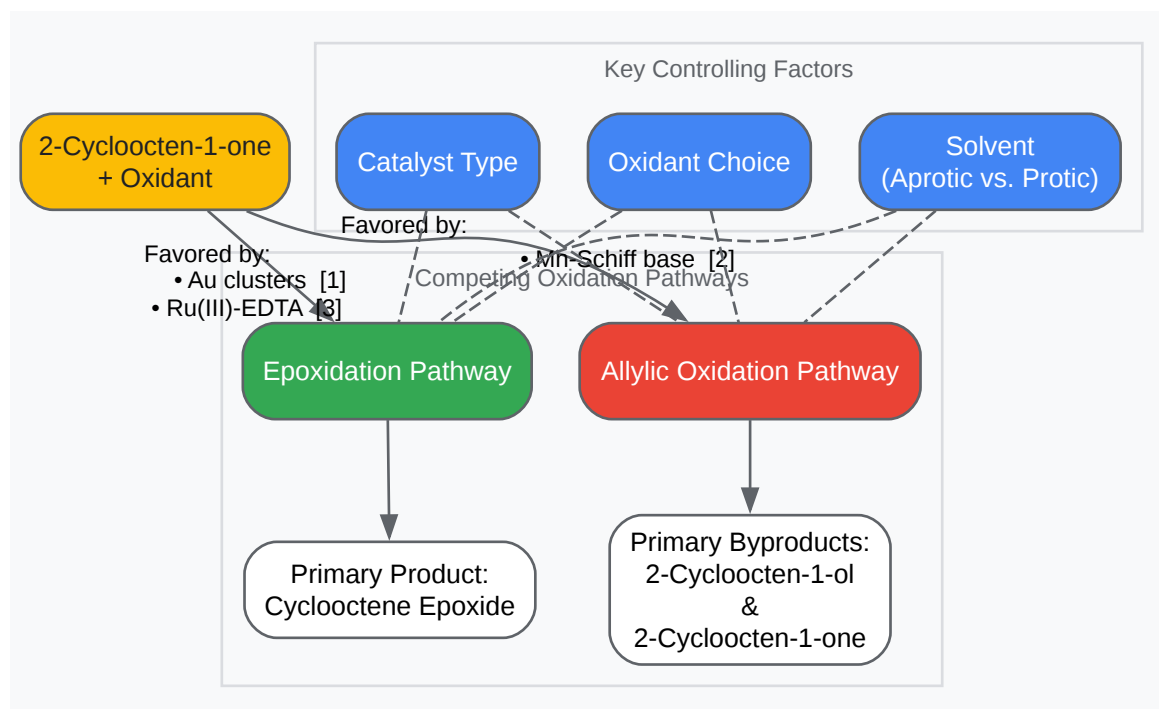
Key Controlling Factors

2-Cyclooctenone-1-one + Oxidant

Catalyst Type

Oxidant Choice

Solvent (Aprotic vs. Protic)

Favored by:
• Au clusters [1]
• Ru(III)-EDTA [3]

Favored by:
• Mn-Schiff base [2]

Competing Oxidation Pathways

Epoxidation Pathway

Allylic Oxidation Pathway

Primary Product: Cyclooctene Epoxide

Primary Byproducts: 2-Cycloocten-1-ol & 2-Cycloocten-1-one